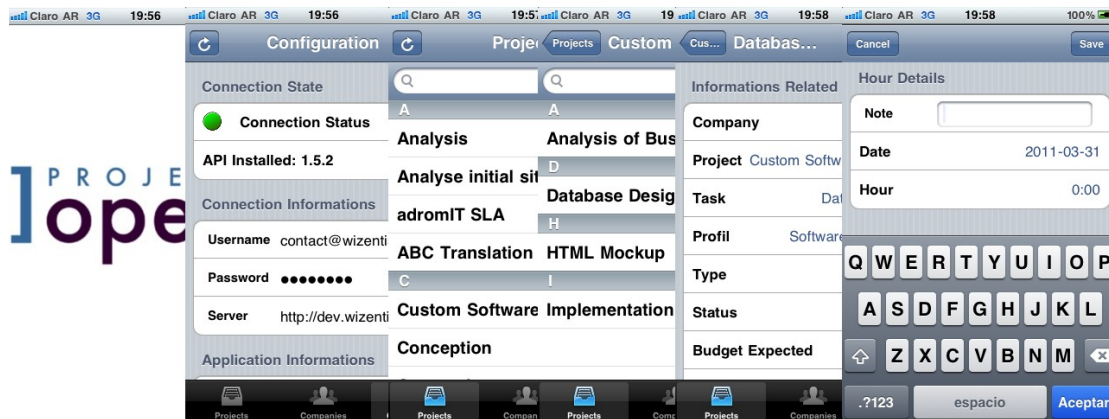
Claro AR 3G 19:56

PROJE
]ope

Claro AR 3G 19:56
Configuration
Connection State
Connection Status
API Installed: 1.5.2
Connection Informations
Username contact@wizenti
Password ●●●●●●●●
Server http://dev.wizenti
Application Informations
Projects Companies

Claro AR 3G 19:57
Proje
A
Analysis
Analyse initial sit
adromIT SLA
ABC Translation
C
Custom Software
Conception
Projects Compan

Claro AR 3G
Projects Custom
A
Analysis of Bus
D
Database Desig
H
HTML Mockup
I
Implementation
Projects Comp

Claro AR 3G 19:58
Cus... Databas...
Informations Related
Company
Project Custom Softw
Task Dat
Profil Software
Type
Status
Budget Expected
Projects Companies

Claro AR 3G 19:58 100%
Cancel Save
Hour Details
Note
Date 2011-03-31
Hour 0:00
Q W E R T Y U I O P
A S D F G H J K L
Z X C V B N M
.?123 espacio Aceptar